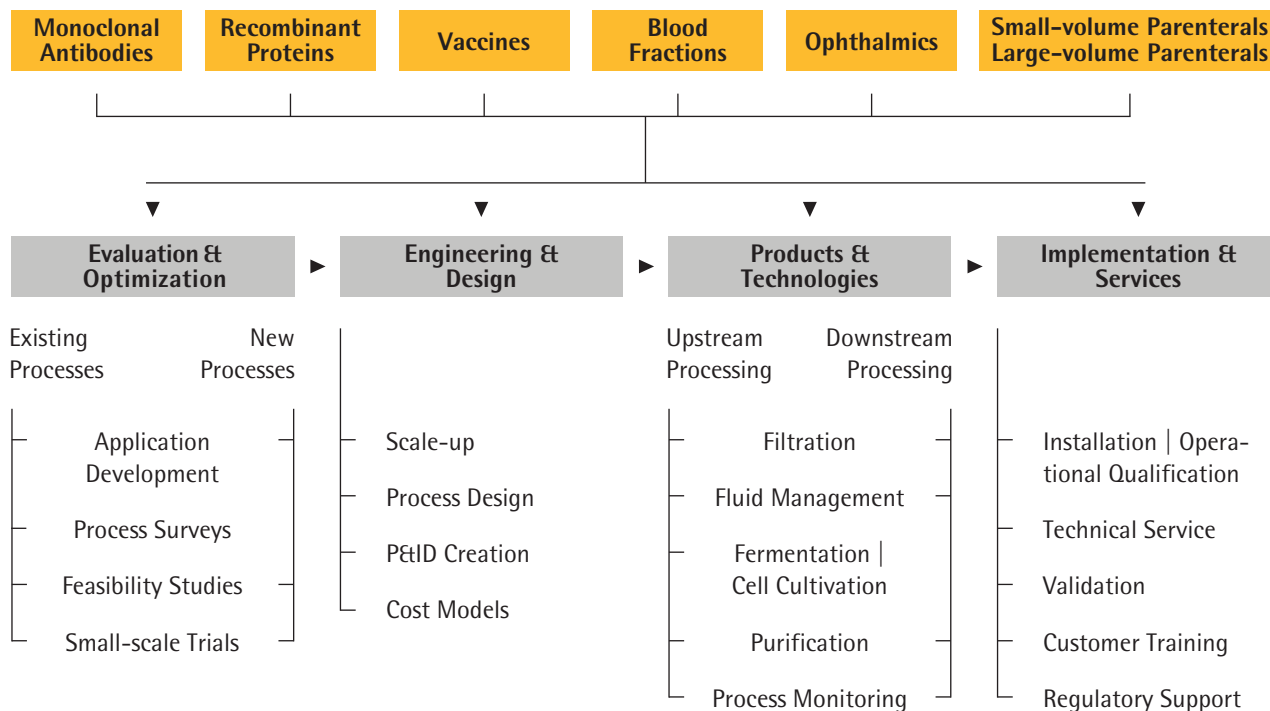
Monoclonal Antibodies

Recombinant Proteins

Vaccines

Blood Fractions

Ophthalmics

Small-volume Parenterals
Large-volume Parenterals

Evaluation & Optimization

Engineering & Design

Products & Technologies

Implementation & Services

Existing Processes

New Processes

Application Development

Process Surveys

Feasibility Studies

Small-scale Trials

Scale-up

Process Design

P&ID Creation

Cost Models

Upstream Processing

Downstream Processing

Filtration

Fluid Management

Fermentation | Cell Cultivation

Purification

Process Monitoring

Installation | Operational Qualification

Technical Service

Validation

Customer Training

Regulatory Support